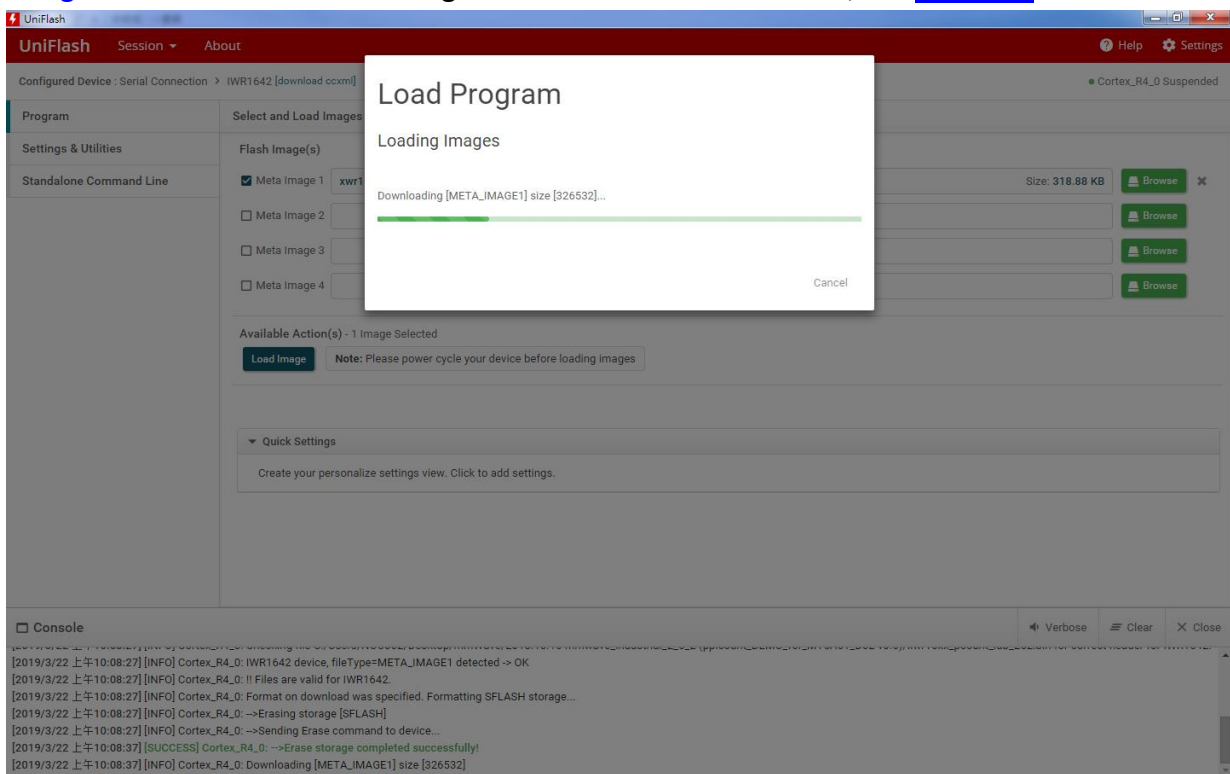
UniFlash

UniFlash Session ▾ About

Help Settings

Configured Device : Serial Connection > IWR1642 [download ccxml]

● Cortex_R4_0 Suspended

Program

Settings & Utilities

Standalone Command Line

Select and Load Images

Flash Image(s)

Meta Image 1 xwr1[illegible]

Size: 318.88 KB

Browse

Meta Image 2

Browse

Meta Image 3

Browse

Meta Image 4

Browse

Load Program

Loading Images

Downloading [META_IMAGE1] size [326532]...

Cancel

Available Action(s) - 1 Image Selected

Load Image

Note: Please power cycle your device before loading images

▾ Quick Settings

Create your personalize settings view. Click to add settings.

Console

Verbose Clear Close

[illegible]

[2019/3/22 上午10:08:27] [INFO] Cortex_R4_0: IWR1642 device, fileType=META_IMAGE1 detected -> OK

[2019/3/22 上午10:08:27] [INFO] Cortex_R4_0: !! Files are valid for IWR1642.

[2019/3/22 上午10:08:27] [INFO] Cortex_R4_0: Format on download was specified. Formatting SFLASH storage...

[2019/3/22 上午10:08:27] [INFO] Cortex_R4_0: -->Erasing storage [SFLASH]

[2019/3/22 上午10:08:27] [INFO] Cortex_R4_0: -->Sending Erase command to device...

[2019/3/22 上午10:08:37] [SUCCESS] Cortex_R4_0: -->Erase storage completed successfully!

[2019/3/22 上午10:08:37] [INFO] Cortex_R4_0: Downloading [META_IMAGE1] size [326532]